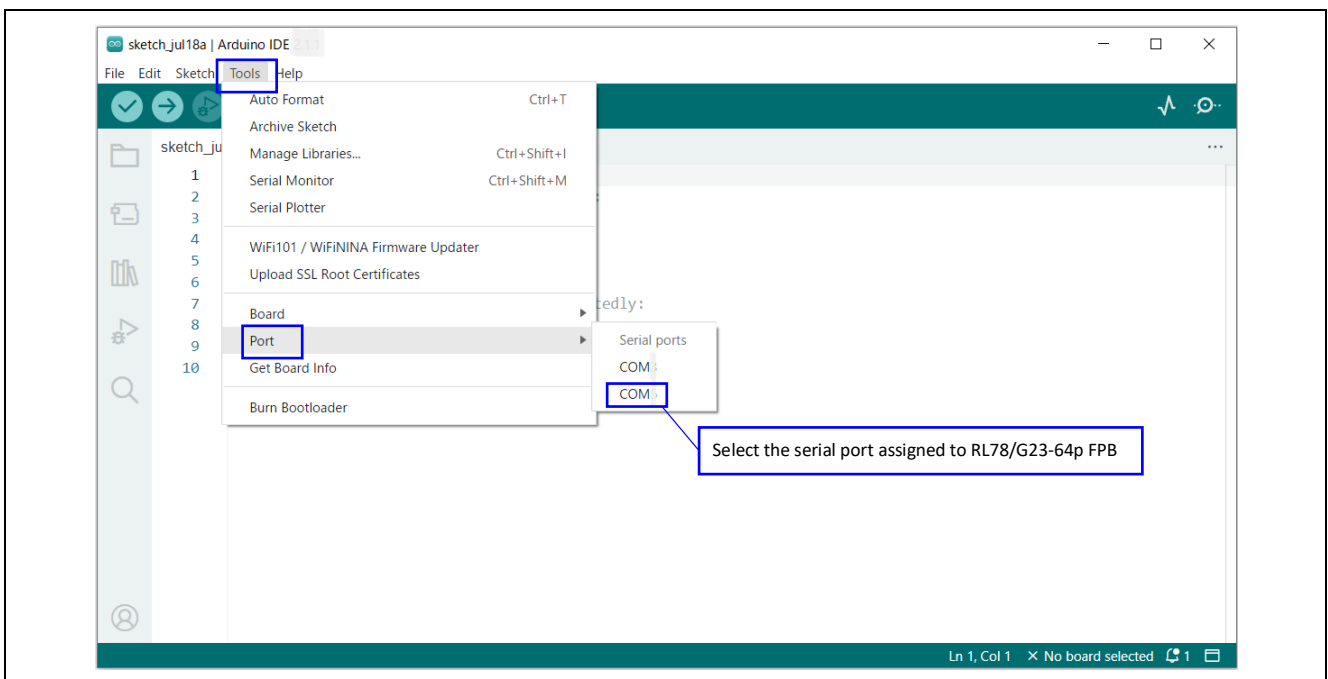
sketch_jul18a | Arduino IDE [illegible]

File Edit Sketch Tools Help

Auto Format Ctrl+T
Archive Sketch
Manage Libraries... Ctrl+Shift+I
Serial Monitor Ctrl+Shift+M
Serial Plotter

WiFi101 / WiFiNINA Firmware Updater
Upload SSL Root Certificates

Board
Port
Get Board Info

Burn Bootloader

Serial ports
COM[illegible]
COM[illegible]

sketch_ju

1
2
3
4
5
6
7
8
9
10

tedly:

Select the serial port assigned to RL78/G23-64p FPB

Ln 1, Col 1 × No board selected 1